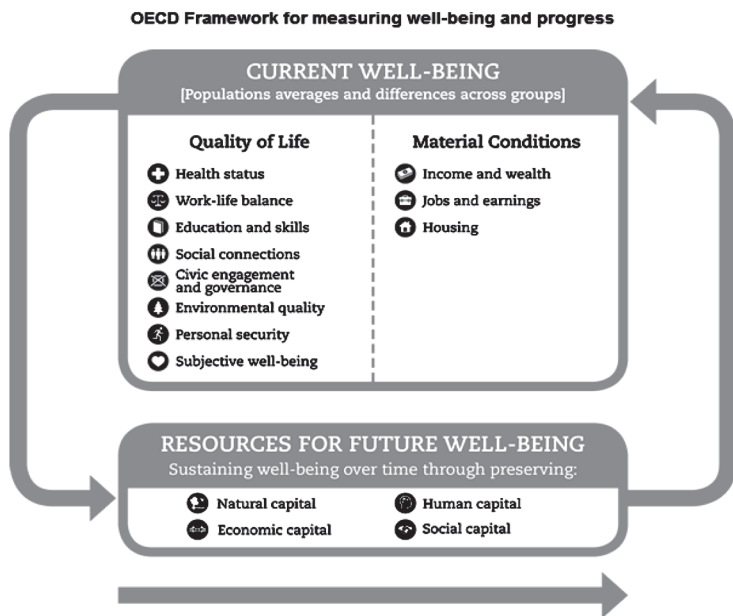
OECD Framework for measuring well-being and progress

CURRENT WELL-BEING
[Populations averages and differences across groups]

Quality of Life

Health status

Work-life balance

Education and skills

Social connections

Civic engagement and governance

Environmental quality

Personal security

Subjective well-being

Material Conditions

Income and wealth

Jobs and earnings

Housing

RESOURCES FOR FUTURE WELL-BEING
Sustaining well-being over time through preserving:

Natural capital

Human capital

Economic capital

Social capital